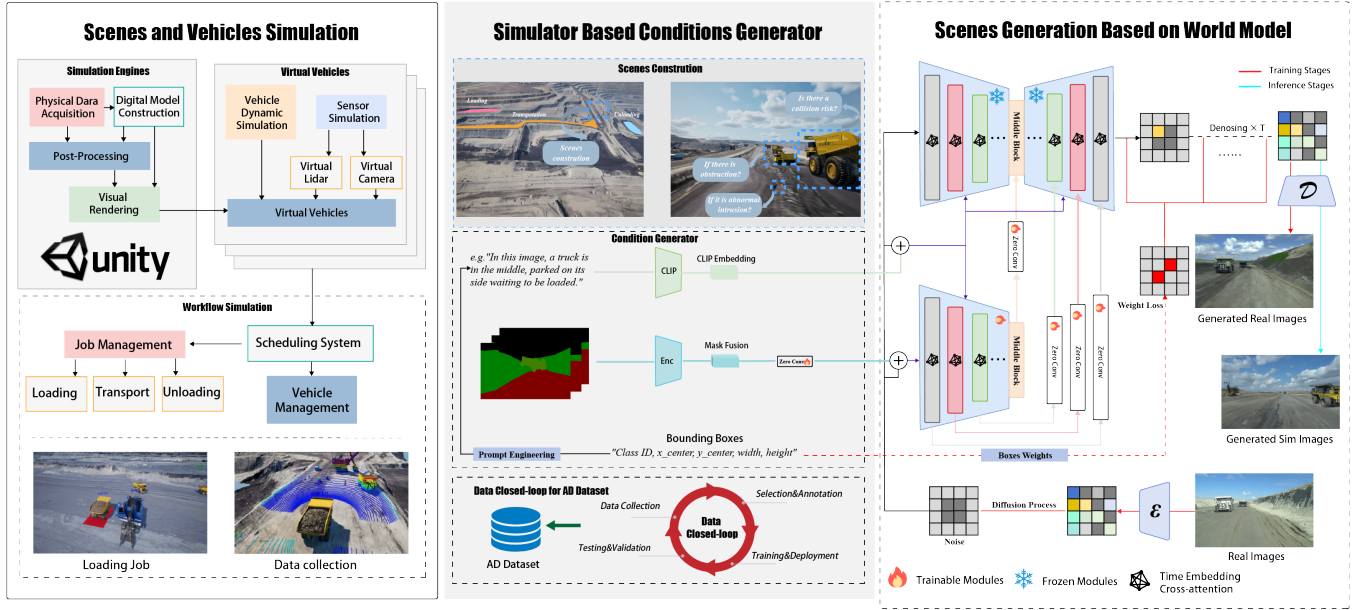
Scenes and Vehicles Simulation

Simulation Engines

Physical Dara Acquisition

Digital Model Construction

Post-Processing

Visual Rendering

unity

Virtual Vehicles

Vehicle Dynamic Simulation

Sensor Simulation

Virtual Lidar

Virtual Camera

Virtual Vehicles

Workflow Simulation

Job Management

Scheduling System

Loading

Transport

Unloading

Vehicle Management

Loading Job

Data collection

Simulator Based Conditions Generator

Scenes Constrution

Loading

Transportation

Unloading

Scenes construction

Is there a collision risk?

If there is obstruction?

If it is abnormal intrusion?

Condition Generator

e.g."In this image, a truck is in the middle, parked on its side waiting to be loaded."

CLIP

CLIP Embedding

Enc

Mask Fusion

Zero Conv

Bounding Boxes

Prompt Engineering

"Class ID, x_center, y_center, width, height"

Data Closed-loop for AD Dataset

Data Collection

Selection&Annotation

Data Closed-loop

Testing&Validation

Training&Deployment

AD Dataset

Scenes Generation Based on World Model

Training Stages

Inference Stages

Middle Block

Denosing × T

......

$\mathcal{D}$

Zero Conv

Weight Loss

Generated Real Images

Middle Block

Zero Conv

Zero Conv

Zero Conv

Generated Sim Images

Boxes Weights

Diffusion Process

$\mathcal{E}$

Noise

Real Images

Trainable Modules

Frozen Modules

Time Embedding Cross-attention